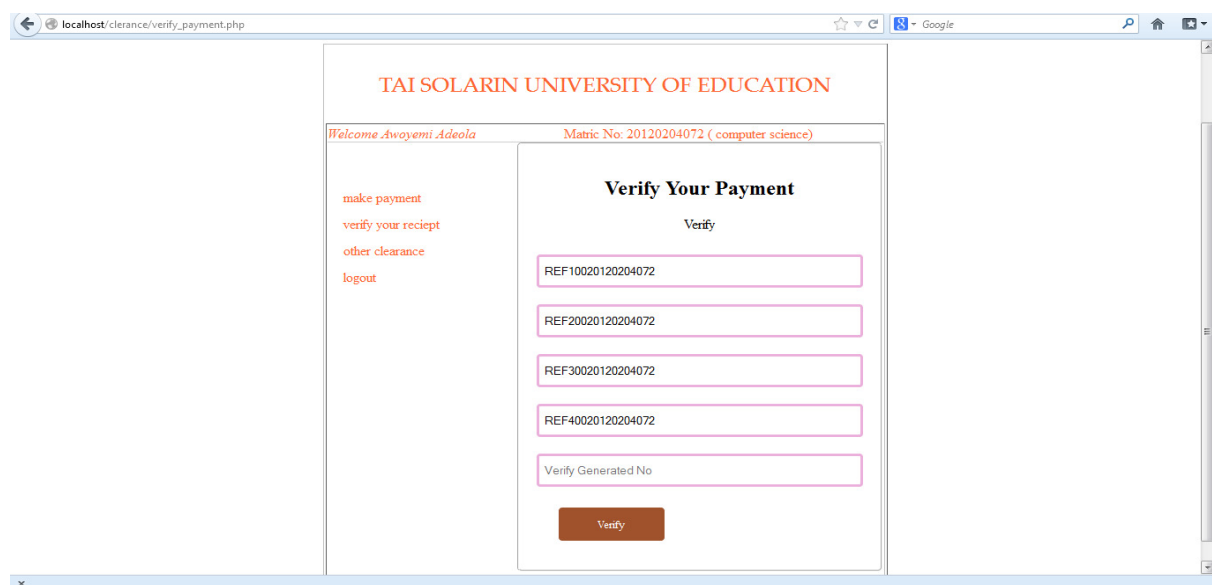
localhost/clerance/verify_payment.php

Google

TAI SOLARIN UNIVERSITY OF EDUCATION

Welcome Awoyemi Adeola

Matric No: 20120204072 ( computer science)

make payment

verify your reciept

other clearance

logout

Verify Your Payment

Verify

REF10020120204072

REF20020120204072

REF30020120204072

REF40020120204072

Verify Generated No

Verify